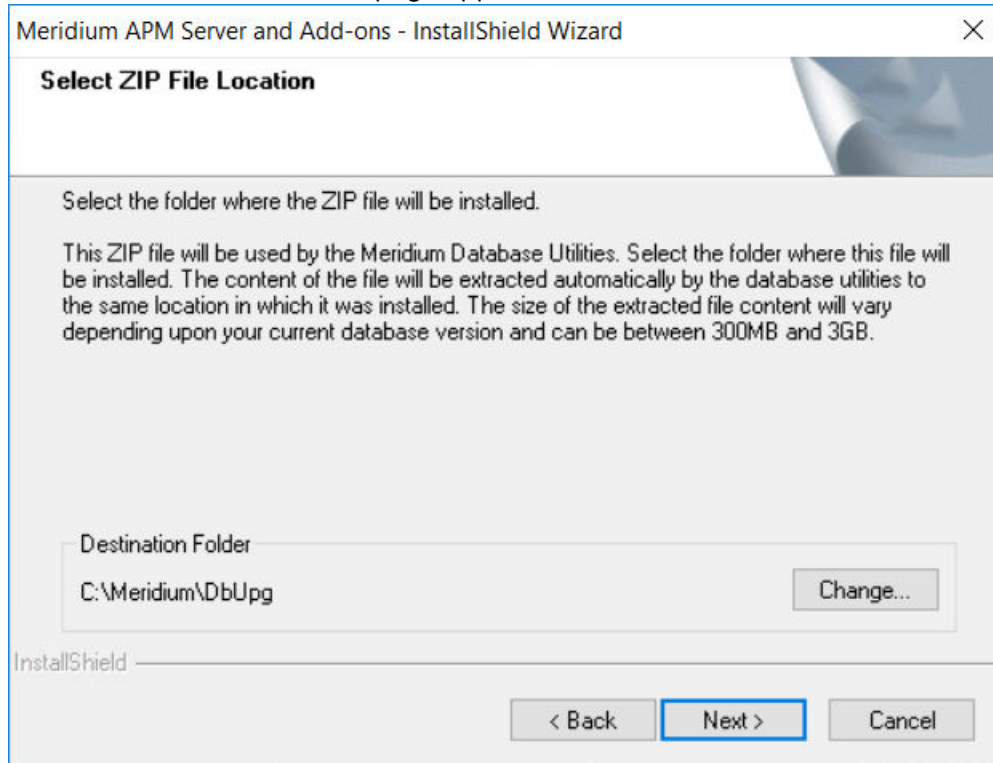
Meridium APM Server and Add-ons - InstallShield Wizard

Select ZIP File Location

Select the folder where the ZIP file will be installed.

This ZIP file will be used by the Meridium Database Utilities. Select the folder where this file will be installed. The content of the file will be extracted automatically by the database utilities to the same location in which it was installed. The size of the extracted file content will vary depending upon your current database version and can be between 300MB and 3GB.

Destination Folder

C:\Meridium\DbUpg

Change...

InstallShield

< Back

Next >

Cancel